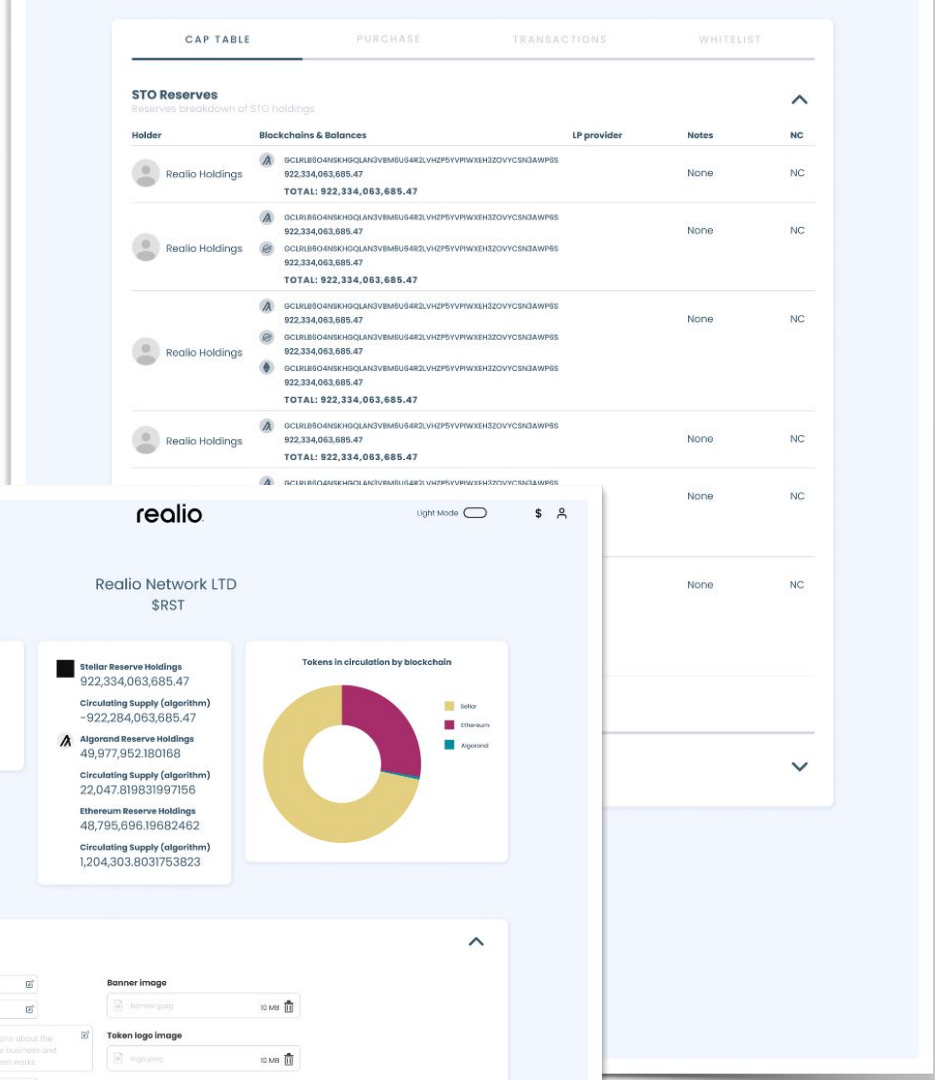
CAP TABLE PURCHASE TRANSACTIONS WHITELIST

STO Reserves
Reserves breakdown of STO holdings

| Holder | Blockchains & Balances | LP provider | Notes | NC |
|---|---|---|---|---|
| Realio Holdings | GCLRLB6O4NSKHGQLAN3VBM6UG4R2LVHZP5YVPIWXEH3ZOVYCSN3AWP6S 922,334,063,685.47 TOTAL: 922,334,063,685.47 | | None | NC |
| Realio Holdings | GCLRLB6O4NSKHGQLAN3VBM6UG4R2LVHZP5YVPIWXEH3ZOVYCSN3AWP6S 922,334,063,685.47 GCLRLB6O4NSKHGQLAN3VBM6UG4R2LVHZP5YVPIWXEH3ZOVYCSN3AWP6S 922,334,063,685.47 TOTAL: 922,334,063,685.47 | | None | NC |
| Realio Holdings | GCLRLB6O4NSKHGQLAN3VBM6UG4R2LVHZP5YVPIWXEH3ZOVYCSN3AWP6S 922,334,063,685.47 GCLRLB6O4NSKHGQLAN3VBM6UG4R2LVHZP5YVPIWXEH3ZOVYCSN3AWP6S 922,334,063,685.47 GCLRLB6O4NSKHGQLAN3VBM6UG4R2LVHZP5YVPIWXEH3ZOVYCSN3AWP6S 922,334,063,685.47 TOTAL: 922,334,063,685.47 | | None | NC |
| Realio Holdings | GCLRLB6O4NSKHGQLAN3VBM6UG4R2LVHZP5YVPIWXEH3ZOVYCSN3AWP6S 922,334,063,685.47 TOTAL: 922,334,063,685.47 | | None | NC |
| | GCLRLB6O4NSKHGQLAN3VBM6UG4R2LVHZP5YVPIWXEH3ZOVYCSN3AWP6S | | None | NC |
| | | | None | NC |

realio.
Light Mode $

Realio Network LTD
$RST

Stellar Reserve Holdings
922,334,063,685.47
Circulating Supply (algorithm)
-922,284,063,685.47
Algorand Reserve Holdings
49,977,952.180168
Circulating Supply (algorithm)
22,047.819831997156
Ethereum Reserve Holdings
48,795,696.19682462
Circulating Supply (algorithm)
1,204,303.8031753823

Tokens in circulation by blockchain
Stellar
Ethereum
Algorand

Banner image
banner.jpeg 10 MB
Token logo image
logo.jpeg 10 MB
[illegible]ons about the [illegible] business and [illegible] works